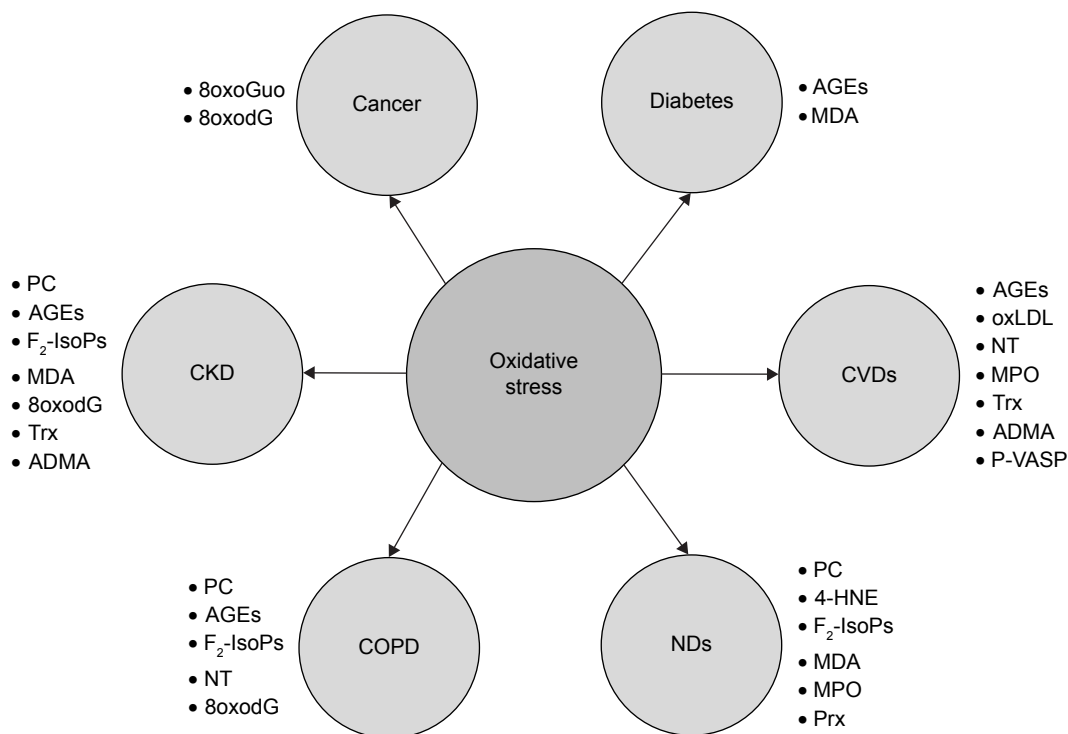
• 8oxoGuo
• 8oxodG

Cancer

Diabetes

• AGEs
• MDA

• PC
• AGEs
• $F_2$-IsoPs
• MDA
• 8oxodG
• Trx
• ADMA

CKD

Oxidative stress

CVDs

• AGEs
• oxLDL
• NT
• MPO
• Trx
• ADMA
• P-VASP

• PC
• AGEs
• $F_2$-IsoPs
• NT
• 8oxodG

COPD

NDs

• PC
• 4-HNE
• $F_2$-IsoPs
• MDA
• MPO
• Prx